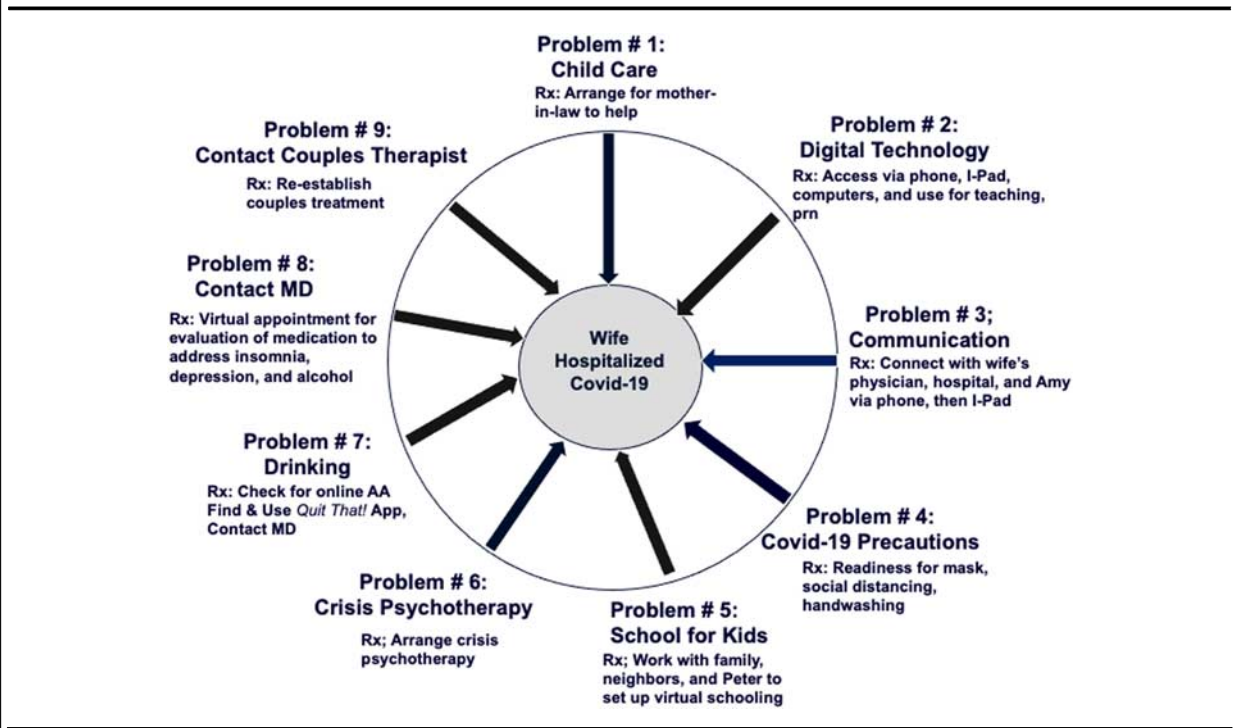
Problem # 1:
Child Care
Rx: Arrange for mother-in-law to help

Problem # 2:
Digital Technology
Rx: Access via phone, I-Pad, computers, and use for teaching, prn

Problem # 3;
Communication
Rx: Connect with wife's physician, hospital, and Amy via phone, then I-Pad

Problem # 4:
Covid-19 Precautions
Rx: Readiness for mask, social distancing, handwashing

Problem # 5:
School for Kids
Rx; Work with family, neighbors, and Peter to set up virtual schooling

Problem # 6:
Crisis Psychotherapy
Rx; Arrange crisis psychotherapy

Problem # 7:
Drinking
Rx: Check for online AA Find & Use Quit That! App, Contact MD

Problem # 8:
Contact MD
Rx: Virtual appointment for evaluation of medication to address insomnia, depression, and alcohol

Problem # 9:
Contact Couples Therapist
Rx: Re-establish couples treatment

Wife Hospitalized Covid-19